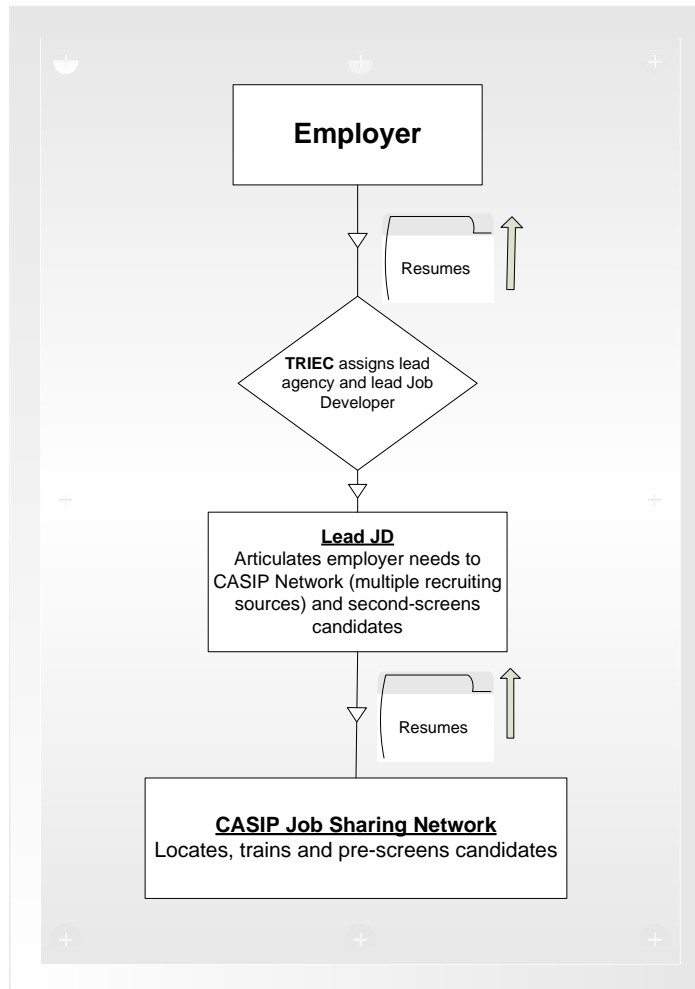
Employer

Resumes

TRIEC assigns lead agency and lead Job Developer

Lead JD
Articulates employer needs to CASIP Network (multiple recruiting sources) and second-screens candidates

Resumes

CASIP Job Sharing Network
Locates, trains and pre-screens candidates